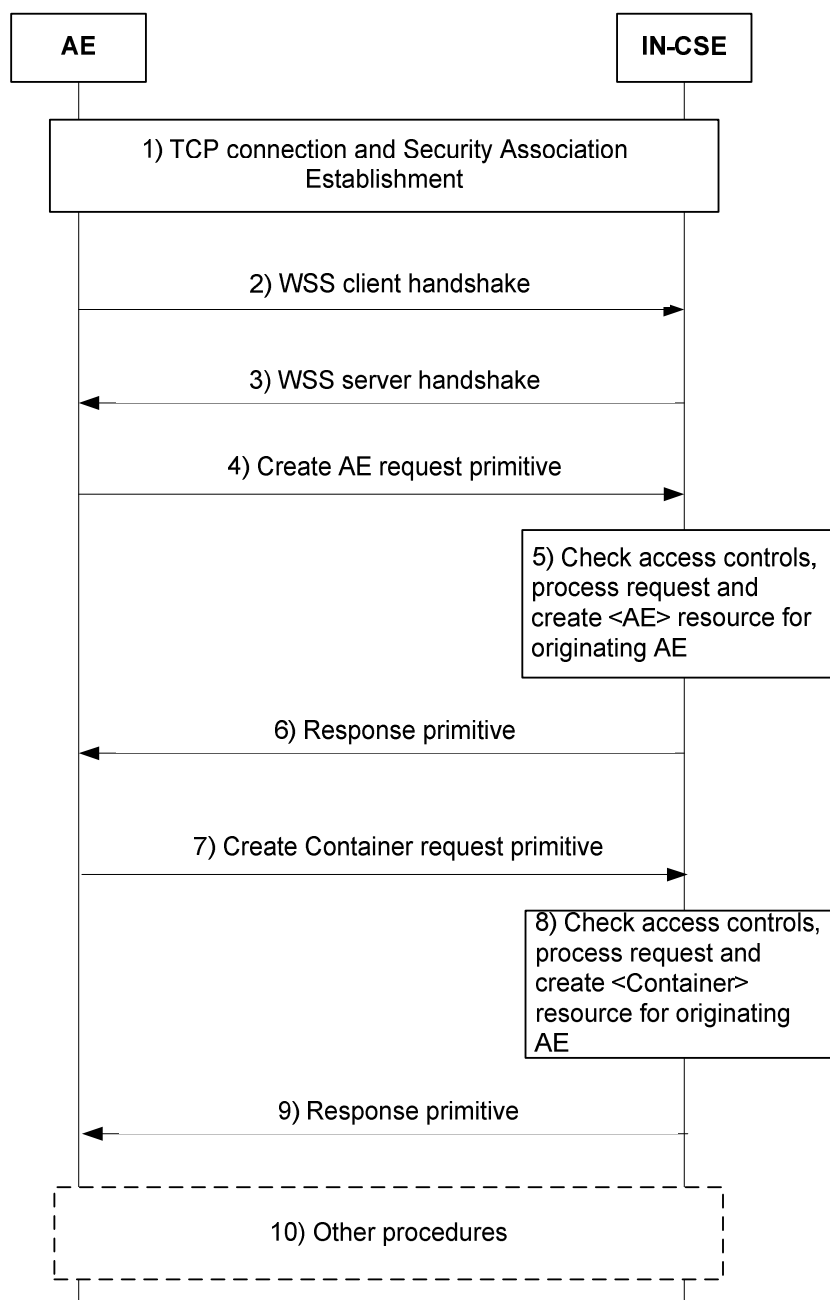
AE

IN-CSE

1) TCP connection and Security Association Establishment

2) WSS client handshake

3) WSS server handshake

4) Create AE request primitive

5) Check access controls, process request and create <AE> resource for originating AE

6) Response primitive

7) Create Container request primitive

8) Check access controls, process request and create <Container> resource for originating AE

9) Response primitive

10) Other procedures